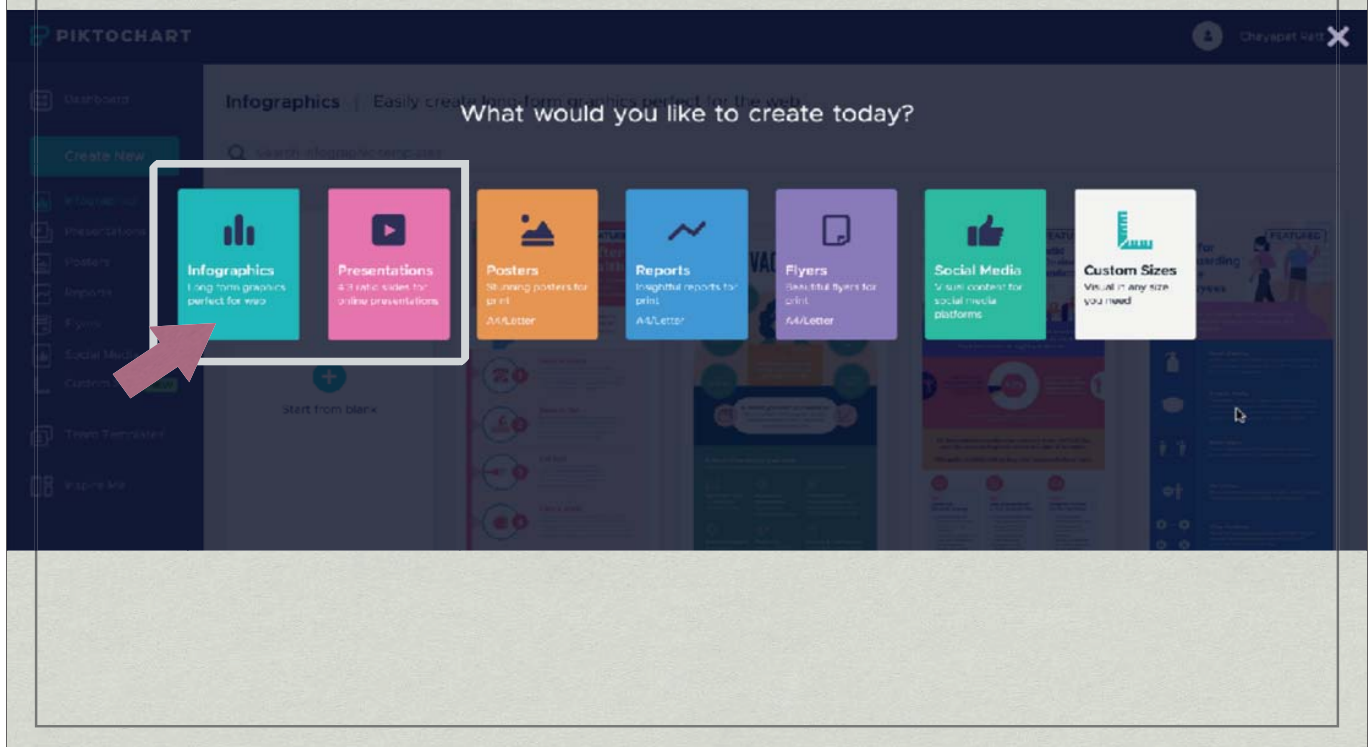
PIKTOCHART

Chayapat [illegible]

Dashboard

Create New

Infographics

Presentations

Posters

Reports

Flyers

Social Media

Custom Sizes

Team Templates

Inspire Me

Infographics | Easily create long-form graphics perfect for the web

What would you like to create today?

Search infographic templates

Infographics
Long form graphics perfect for web

Presentations
4:3 ratio slides for online presentations

Posters
Stunning posters for print
A4/Letter

Reports
Insightful reports for print
A4/Letter

Flyers
Beautiful flyers for print
A4/Letter

Social Media
Visual content for social media platforms

Custom Sizes
Visual in any size you need

Start from blank

FEATURED